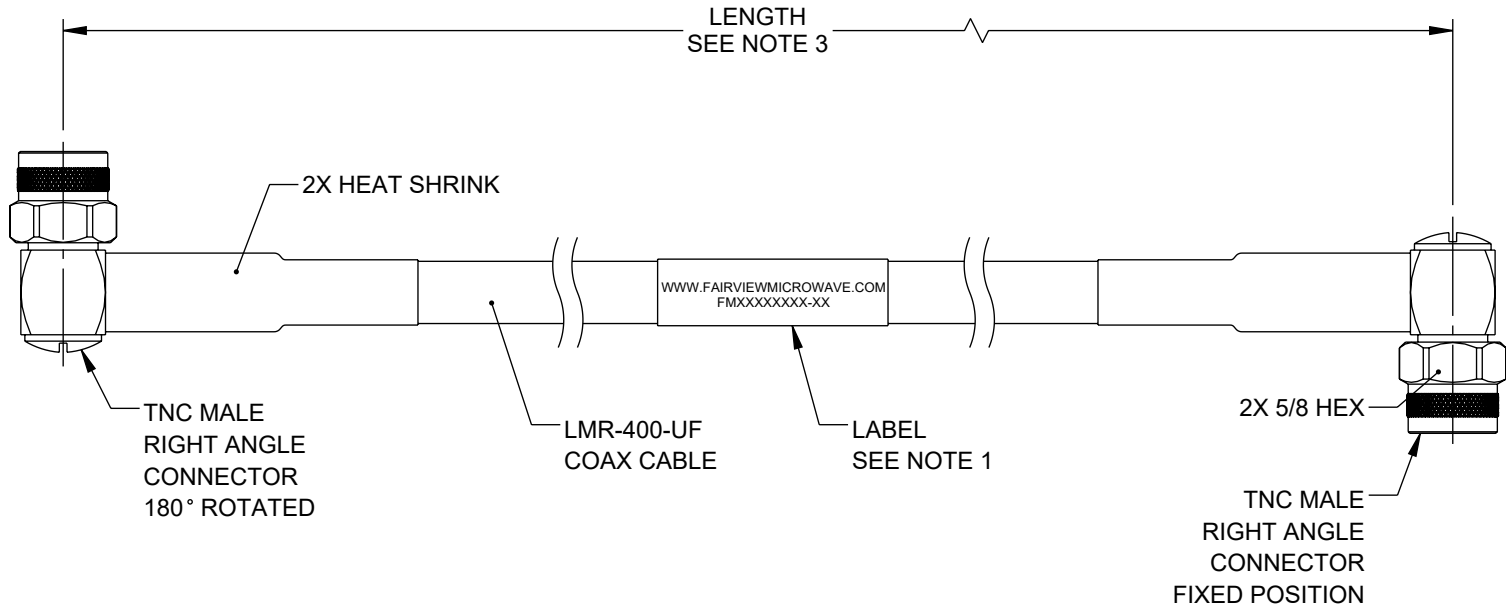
LENGTH
SEE NOTE 3

2X HEAT SHRINK

WWW.FAIRVIEWMICROWAVE.COM
FMXXXXXXXX-XX

TNC MALE
RIGHT ANGLE
CONNECTOR
180° ROTATED

LMR-400-UF
COAX CABLE

LABEL
SEE NOTE 1

2X 5/8 HEX

TNC MALE
RIGHT ANGLE
CONNECTOR
FIXED POSITION